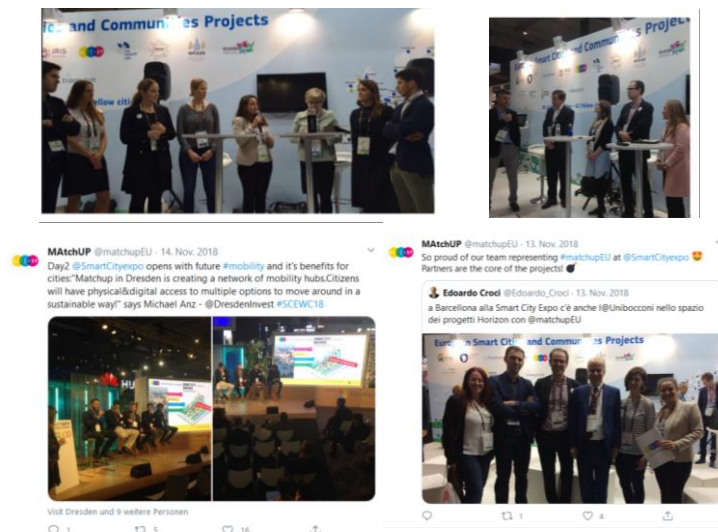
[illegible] and Communi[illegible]s Projects

IRIS

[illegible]ow citi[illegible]

and Communi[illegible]s Project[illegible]

MAtchUP @matchupEU · 14. Nov. 2018

Day2 @SmartCityexpo opens with future #mobility and it's benefits for cities!"Matchup in Dresden is creating a network of mobility hubs.Citizens will have physical&digital access to multiple options to move around in a sustainable way!" says Michael Anz - @DresdenInvest #SCEWC18

Visit Dresden und 9 weitere Personen

1 5 16

MAtchUP @matchupEU · 13. Nov. 2018

So proud of our team representing #matchupEU at @SmartCityexpo Partners are the core of the projects!

Edoardo Croci @Edoardo_Croci · 13. Nov. 2018

a Barcellona alla Smart City Expo c'è anche l@Unibocconi nello spazio dei progetti Horizon con @matchupEU

Euro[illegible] Smart Ci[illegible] and Commun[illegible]s Projects

1 4